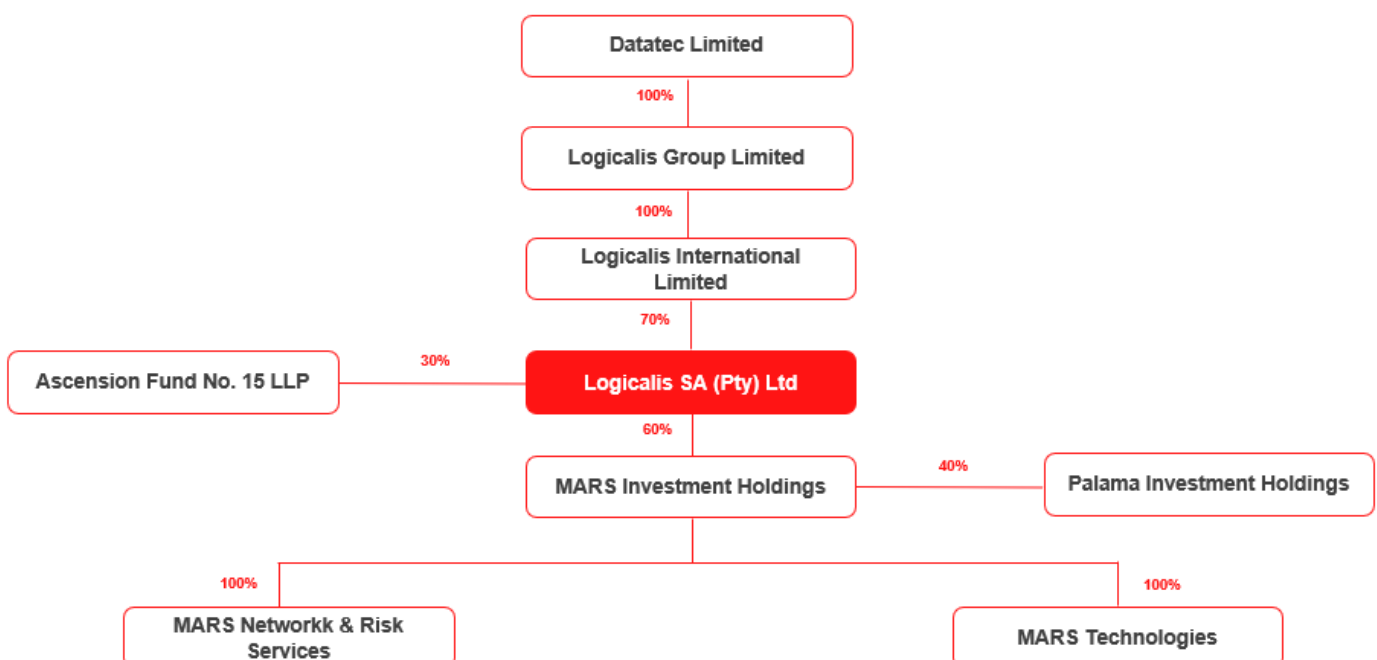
Datatec Limited

100%

Logicalis Group Limited

100%

Logicalis International Limited

70%

Ascension Fund No. 15 LLP

30%

Logicalis SA (Pty) Ltd

60%

MARS Investment Holdings

40%

Palama Investment Holdings

100%

MARS Networkk & Risk Services

100%

MARS Technologies